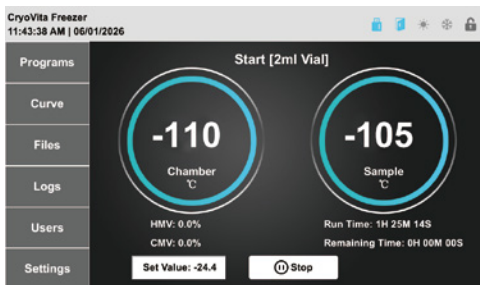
CryoVita Freezer
11:43:38 AM | 06/01/2026

Programs
Curve
Files
Logs
Users
Settings

Start [2ml Vial]

-110
Chamber
℃

-105
Sample
℃

HMV: 0.0%
CMV: 0.0%

Run Time: 1H 25M 14S
Remaining Time: 0H 00M 00S

Set Value: -24.4

Stop